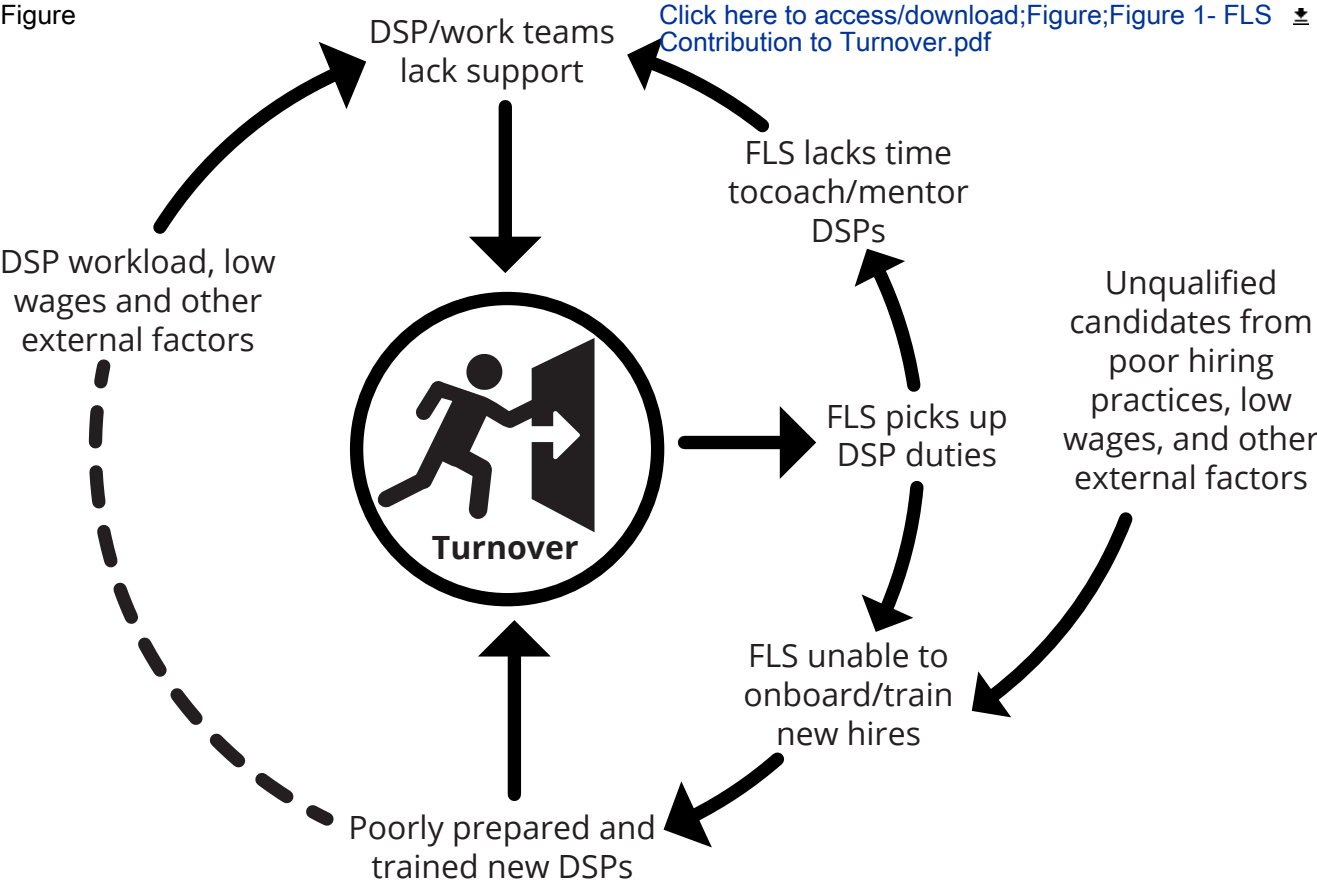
Figure

Click here to access/download;Figure;Figure 1- FLS Contribution to Turnover.pdf

DSP/work teams lack support

FLS lacks time tocoach/mentor DSPs

DSP workload, low wages and other external factors

Unqualified candidates from poor hiring practices, low wages, and other external factors

Turnover

FLS picks up DSP duties

FLS unable to onboard/train new hires

Poorly prepared and trained new DSPs